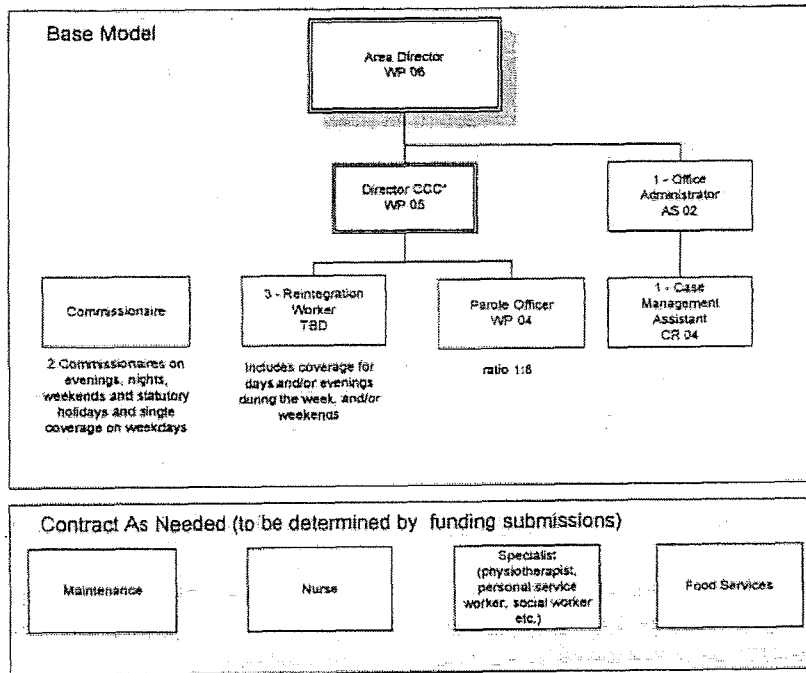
Base Model

Area Director
WP 06

Director CCC*
WP 05

1 - Office Administrator
AS 02

Commissionaire

2 Commissionaires on evenings, nights, weekends and statutory holidays and single coverage on weekdays

3 - Reintegration Worker
TBD

Includes coverage for days and/or evenings during the week, and/or weekends

Parole Officer
WP 04

ratio 1:8

1 - Case Management Assistant
CR 04

Contract As Needed (to be determined by funding submissions)

Maintenance

Nurse

Specialist (physiotherapist, personal service worker, social worker etc.)

Food Services